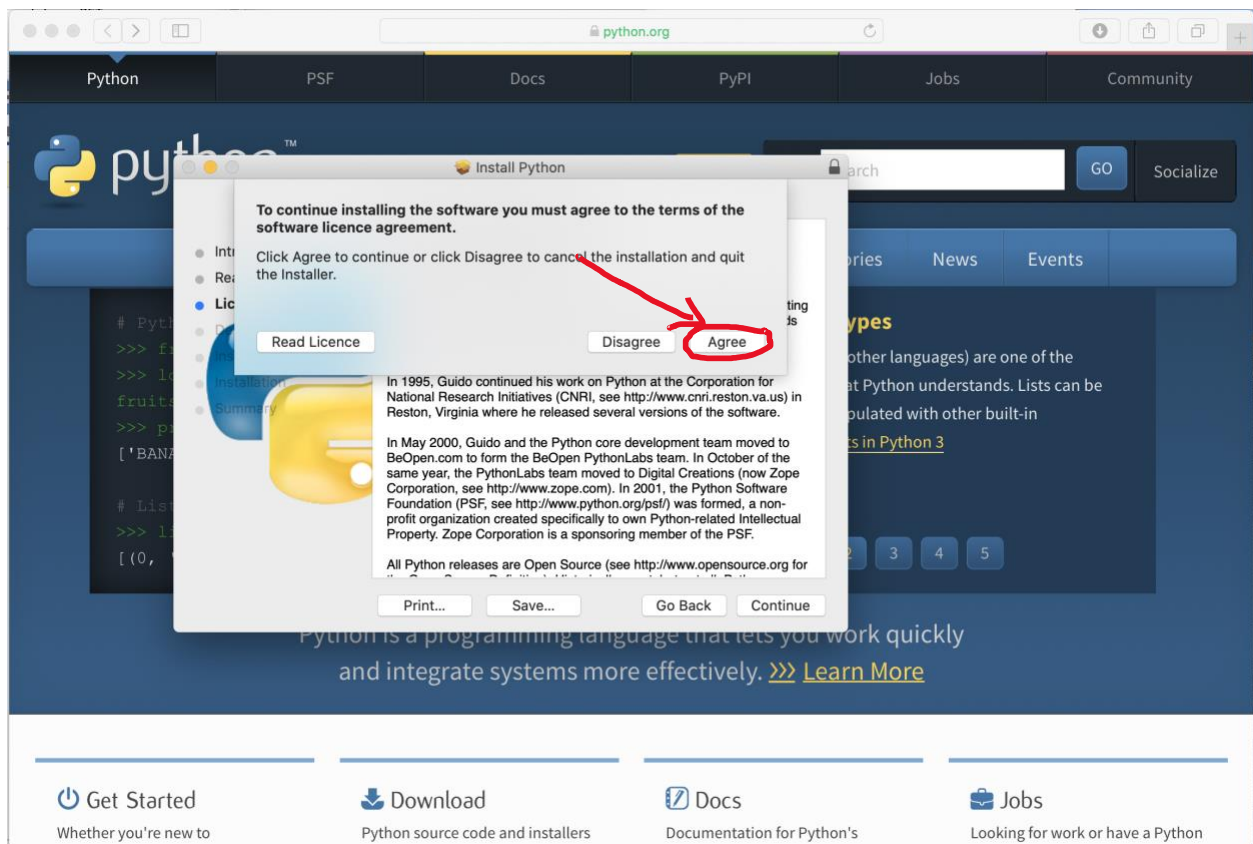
python.org

Python PSF Docs PyPI Jobs Community

pyth

Search GO Socialize

ories News Events

Install Python

To continue installing the software you must agree to the terms of the software licence agreement.

Click Agree to continue or click Disagree to cancel the installation and quit the Installer.

Read Licence

Disagree

Agree

Intr
Rea
Lic
D
De
Installation
Summary

# Pyth
>>> fr
>>> lo
fruits
>>> pr
['BANA

# List
>>> li
[(0,

ting
ds

In 1995, Guido continued his work on Python at the Corporation for National Research Initiatives (CNRI, see http://www.cnri.reston.va.us) in Reston, Virginia where he released several versions of the software.

In May 2000, Guido and the Python core development team moved to BeOpen.com to form the BeOpen PythonLabs team. In October of the same year, the PythonLabs team moved to Digital Creations (now Zope Corporation, see http://www.zope.com). In 2001, the Python Software Foundation (PSF, see http://www.python.org/psf/) was formed, a non-profit organization created specifically to own Python-related Intellectual Property. Zope Corporation is a sponsoring member of the PSF.

All Python releases are Open Source (see http://www.opensource.org for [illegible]

Print... Save... Go Back Continue

ypes
other languages) are one of the
at Python understands. Lists can be
pulated with other built-in
ts in Python 3

2 3 4 5

Python is a programming language that lets you work quickly and integrate systems more effectively. >>> Learn More

Get Started
Whether you're new to

Download
Python source code and installers

Docs
Documentation for Python's

Jobs
Looking for work or have a Python